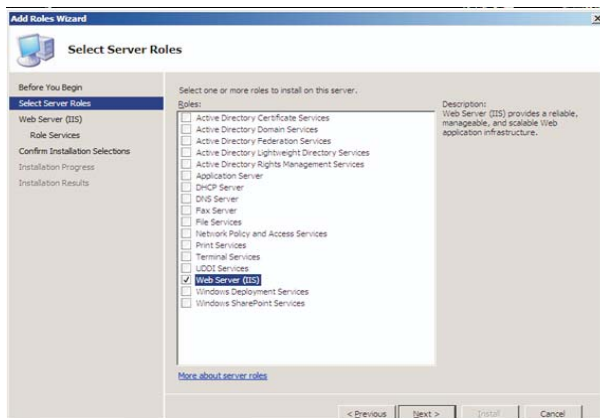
Add Roles Wizard

Select Server Roles

Before You Begin
Select Server Roles
Web Server (IIS)
Role Services
Confirm Installation Selections
Installation Progress
Installation Results

Select one or more roles to install on this server.
Roles:
Active Directory Certificate Services
Active Directory Domain Services
Active Directory Federation Services
Active Directory Lightweight Directory Services
Active Directory Rights Management Services
Application Server
DHCP Server
DNS Server
Fax Server
File Services
Network Policy and Access Services
Print Services
Terminal Services
UDDI Services
Web Server (IIS)
Windows Deployment Services
Windows SharePoint Services

Description:
Web Server (IIS) provides a reliable, manageable, and scalable Web application infrastructure.

More about server roles

< Previous
Next >
Install
Cancel